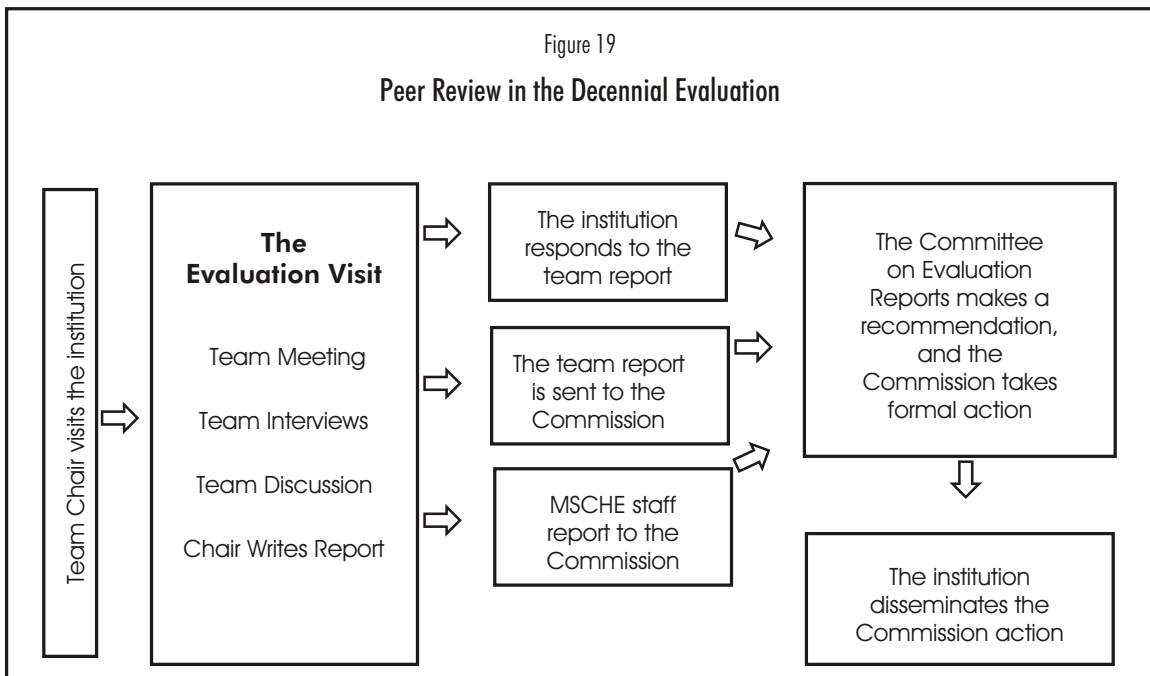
Figure 19

Peer Review in the Decennial Evaluation

Team Chair visits the institution

The Evaluation Visit

Team Meeting

Team Interviews

Team Discussion

Chair Writes Report

The institution responds to the team report

The team report is sent to the Commission

MSCHE staff report to the Commission

The Committee on Evaluation Reports makes a recommendation, and the Commission takes formal action

The institution disseminates the Commission action